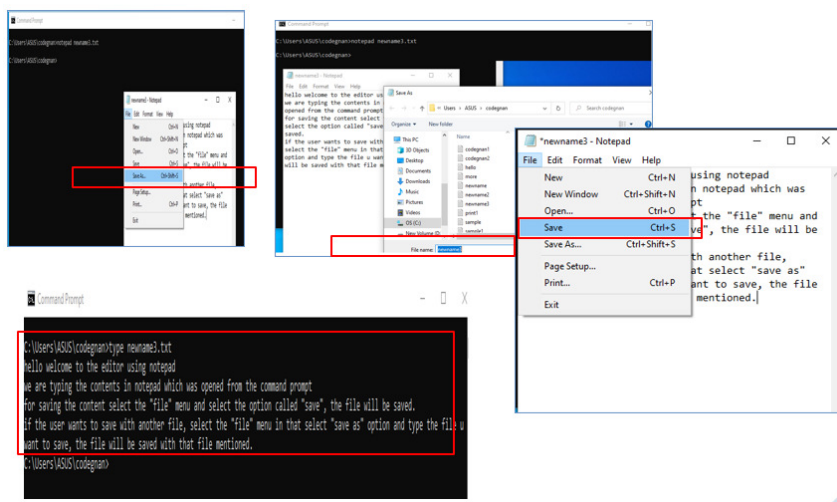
Command Prompt

C:\Users\ASUS\codegnan>notepad newname3.txt

C:\Users\ASUS\codegnan>

newname3 - Notepad
File Edit Format View Help
New Ctrl+N
New Window Ctrl+Shift+N
Open... Ctrl+O
Save Ctrl+S
Save As... Ctrl+Shift+S
Page Setup...
Print... Ctrl+P
Exit

using notepad
n notepad which was
pt
the "file" menu and
ve", the file will be

th another file,
at select "save as"
ant to save, the file
mentioned.

Command Prompt

C:\Users\ASUS\codegnan>notepad newname3.txt

newname3 - Notepad
File Edit Format View Help
hello welcome to the editor us
we are typing the contents in
opened from the command prompt
for saving the content select
select the option called "save
saved.
if the user wants to save with
select the "file" menu in that
option and type the file u want
will be saved with that file m

Save As
Users > ASUS > codegnan
Search codegnan
Organize New folder
This PC
3D Objects
Desktop
Documents
Downloads
Music
Pictures
Videos
OS (C:)
New Volume (D:)
Name
codegnan1
codegnan2
hello
more
newname
newname2
newname3
print1
sample
sample1
File name: newname3

*newname3 - Notepad
File Edit Format View Help
New Ctrl+N
New Window Ctrl+Shift+N
Open... Ctrl+O
Save Ctrl+S
Save As... Ctrl+Shift+S
Page Setup...
Print... Ctrl+P
Exit

using notepad
n notepad which was
pt
the "file" menu and
ve", the file will be

th another file,
at select "save as"
ant to save, the file
mentioned.

Command Prompt

C:\Users\ASUS\codegnan>type newname3.txt
hello welcome to the editor using notepad
we are typing the contents in notepad which was opened from the command prompt
for saving the content select the "file" menu and select the option called "save", the file will be saved.
if the user wants to save with another file, select the "file" menu in that select "save as" option and type the file u
want to save, the file will be saved with that file mentioned.

C:\Users\ASUS\codegnan>